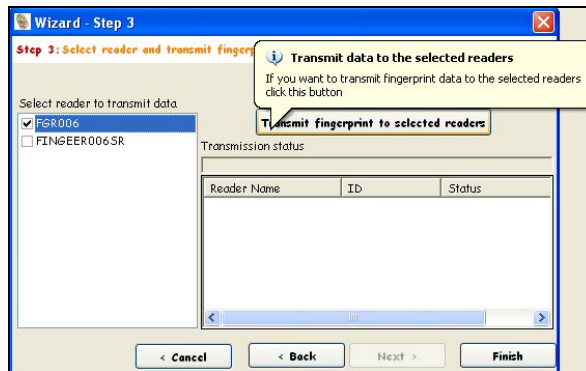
Wizard - Step 3

Step 3: Select reader and transmit fingerp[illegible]

Transmit data to the selected readers

If you want to transmit fingerprint data to the selected readers click this button

Select reader to transmit data

FGR006

FINGEER006SR

Transmit fingerprint to selected readers

Transmission status

| Reader Name | ID | Status |
|---|---|---|

< Cancel

< Back

Next >

Finish